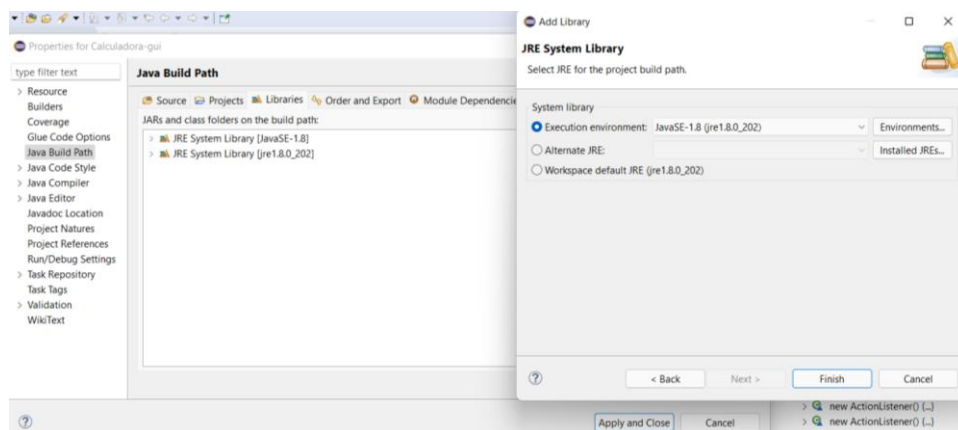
Properties for Calculadora-gui

type filter text

> Resource
Builders
Coverage
Glue Code Options
Java Build Path
> Java Code Style
> Java Compiler
> Java Editor
Javadoc Location
Project Natures
Project References
Run/Debug Settings
> Task Repository
Task Tags
> Validation
WikiText

Java Build Path

Source Projects Libraries Order and Export Module Dependencie

JARs and class folders on the build path:

> JRE System Library [JavaSE-1.8]
> JRE System Library [jre1.8.0_202]

Apply and Close Cancel

Add Library

JRE System Library

Select JRE for the project build path.

System library

Execution environment: JavaSE-1.8 (jre1.8.0_202) Environments...

Alternate JRE: Installed JREs...

Workspace default JRE (jre1.8.0_202)

< Back Next > Finish Cancel

> new ActionListener() {...}
> new ActionListener() {...}